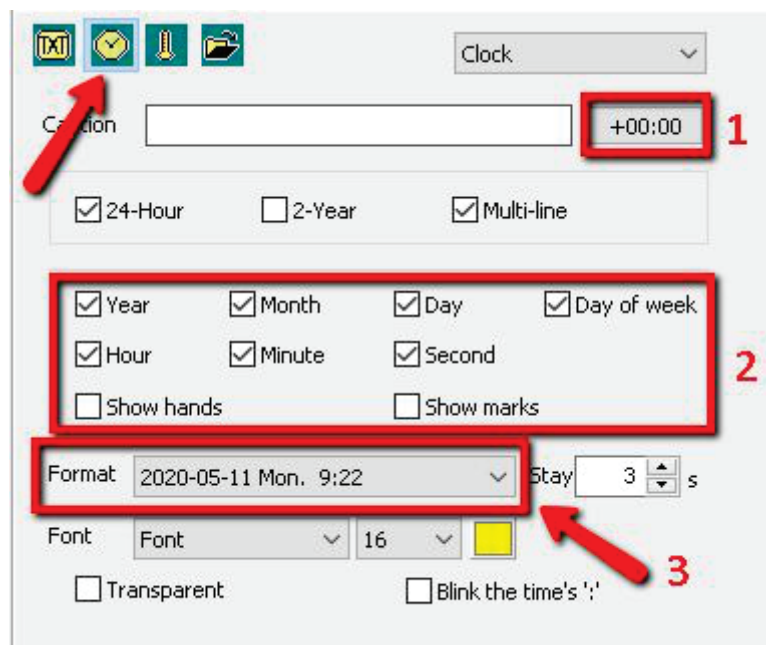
Clock

Caption +00:00 1

24-Hour 2-Year Multi-line

Year Month Day Day of week

Hour Minute Second 2

Show hands Show marks

Format 2020-05-11 Mon. 9:22 Stay 3 s

Font Font 16 3

Transparent Blink the time's ':'